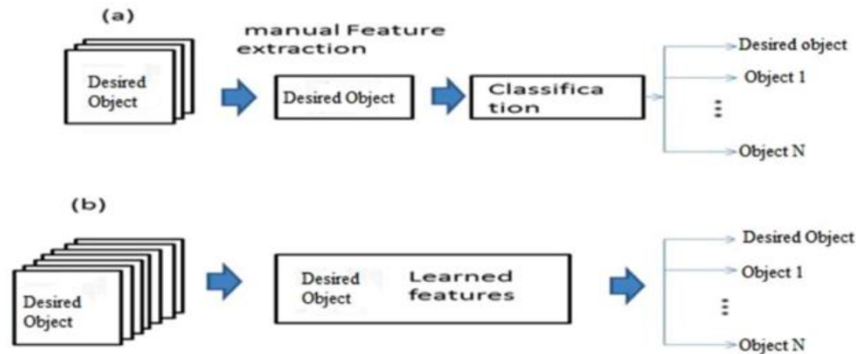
(a)

Desired Object

manual Feature extraction

Desired Object

Classifica tion

Desired object

Object 1

⋮

Object N

(b)

Desired Object

Desired Object

Learned features

Desired Object

Object 1

⋮

Object N